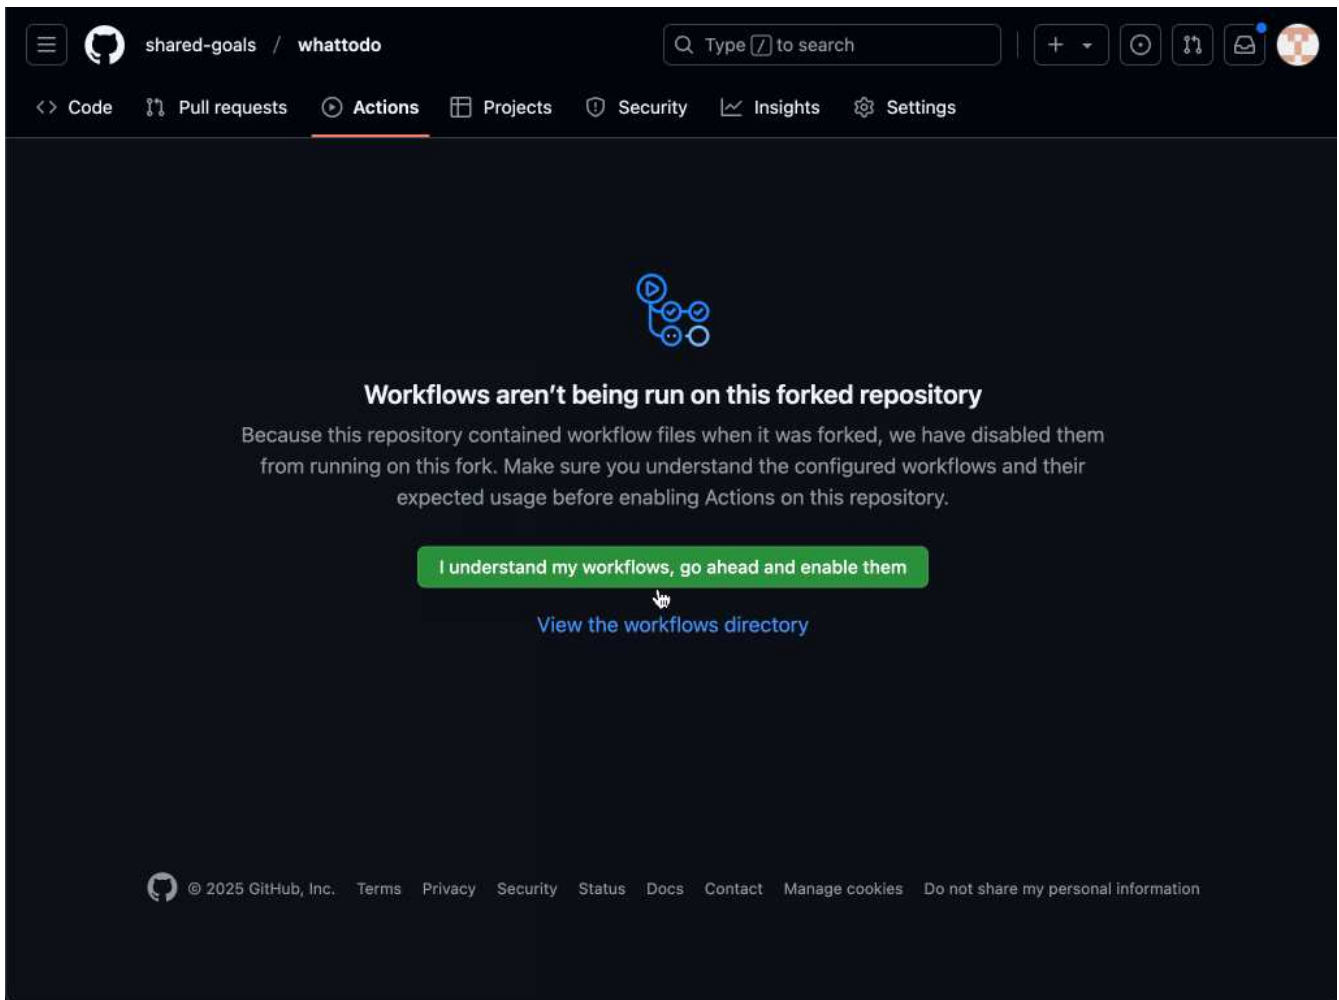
shared-goals / whattodo

Type / to search

Code Pull requests Actions Projects Security Insights Settings

Workflows aren’t being run on this forked repository

Because this repository contained workflow files when it was forked, we have disabled them from running on this fork. Make sure you understand the configured workflows and their expected usage before enabling Actions on this repository.

I understand my workflows, go ahead and enable them

View the workflows directory

© 2025 GitHub, Inc. Terms Privacy Security Status Docs Contact Manage cookies Do not share my personal information